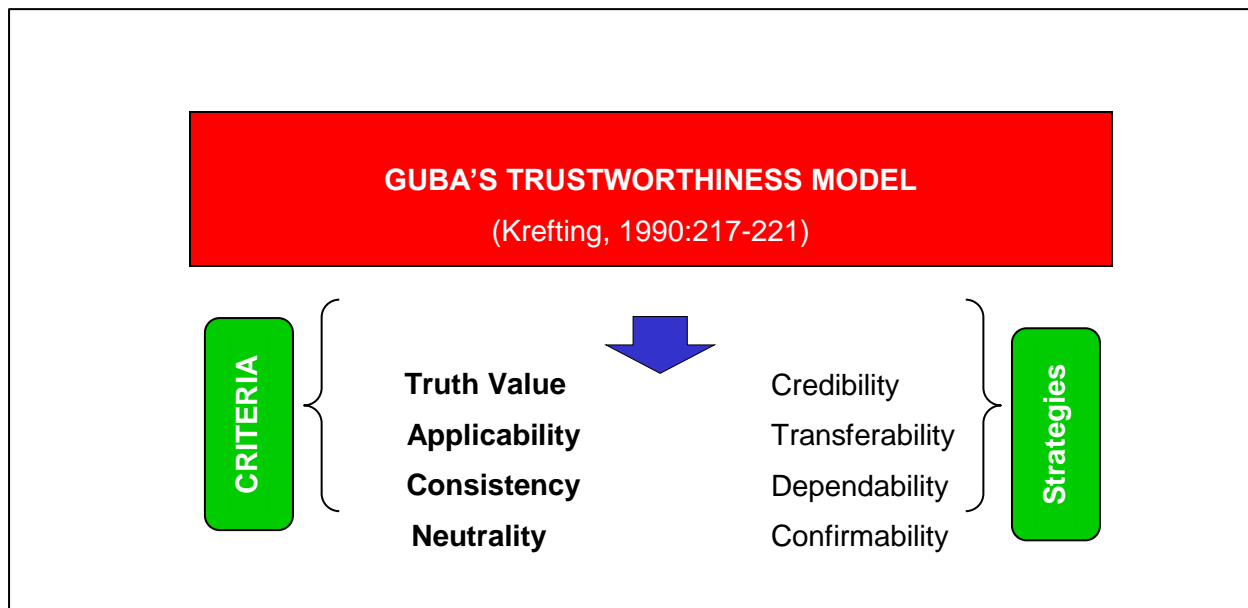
GUBA'S TRUSTWORTHINESS MODEL

(Krefting, 1990:217-221)

CRITERIA

| | |
|---|---|
| **Truth Value** | Credibility |
| **Applicability** | Transferability |
| **Consistency** | Dependability |
| **Neutrality** | Confirmability |

Strategies